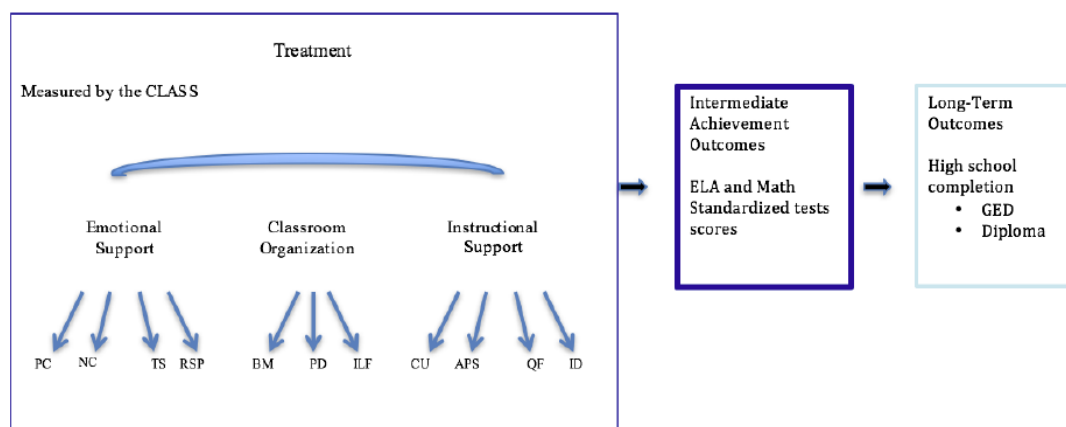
Treatment

Measured by the CLASS

Emotional Support

Classroom Organization

Instructional Support

PC NC TS RSP

BM PD ILF

CU APS QF ID

Intermediate Achievement Outcomes

ELA and Math Standardized tests scores

Long-Term Outcomes

High school completion
• GED
• Diploma